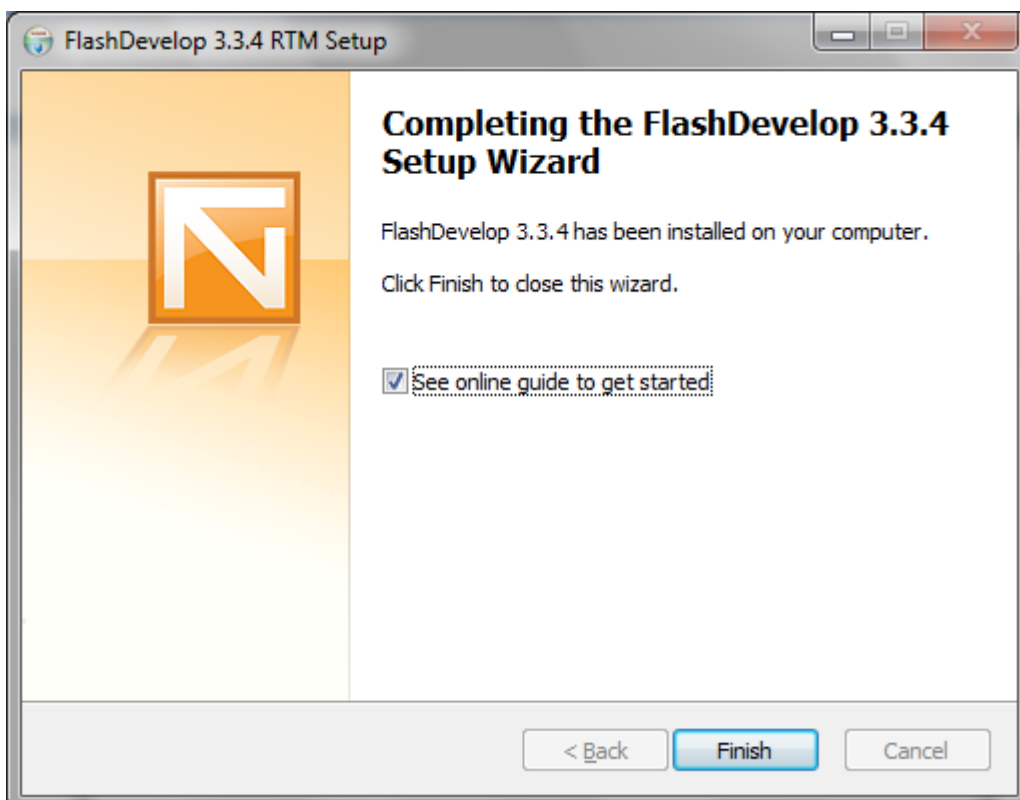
FlashDevelop 3.3.4 RTM Setup

Completing the FlashDevelop 3.3.4 Setup Wizard

FlashDevelop 3.3.4 has been installed on your computer.

Click Finish to close this wizard.

See online guide to get started

< Back

Finish

Cancel